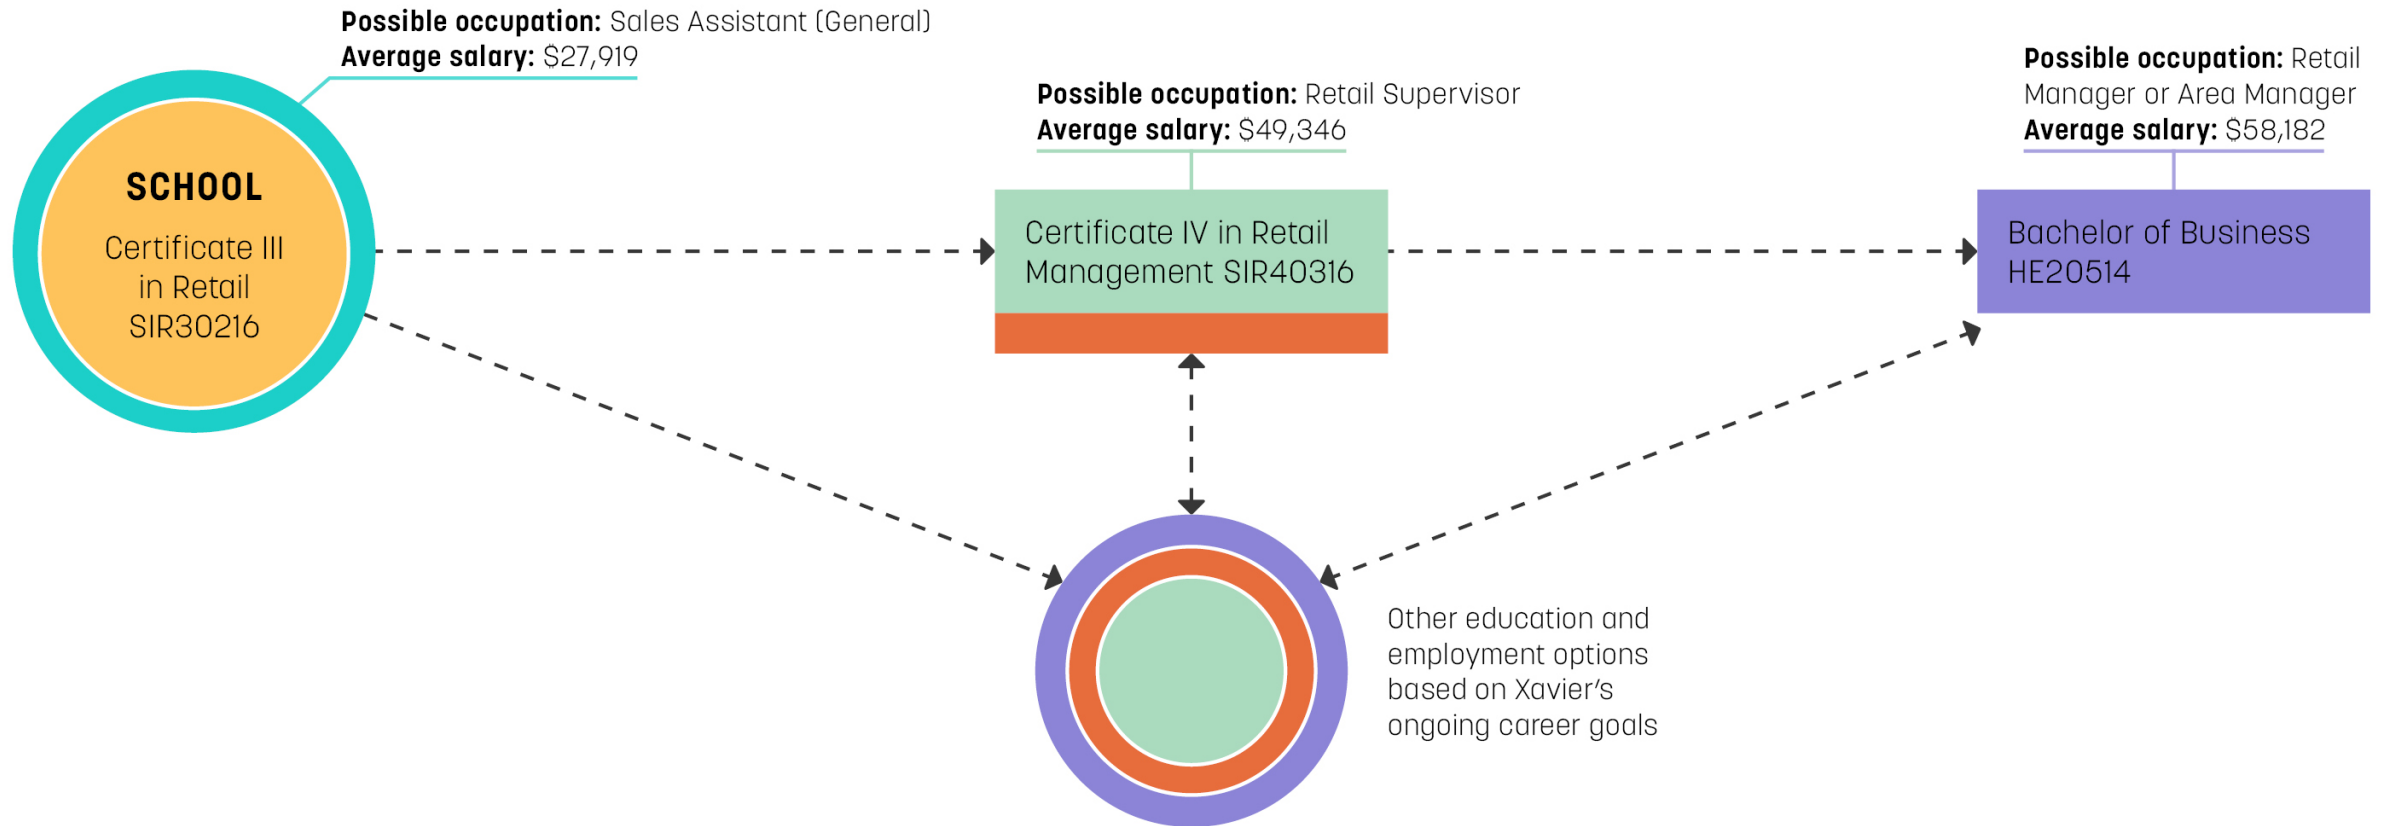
**Possible occupation:** Sales Assistant (General)
**Average salary:** $27,919

SCHOOL

Certificate III in Retail SIR30216

**Possible occupation:** Retail Supervisor
**Average salary:** $49,346

Certificate IV in Retail Management SIR40316

**Possible occupation:** Retail Manager or Area Manager
**Average salary:** $58,182

Bachelor of Business HE20514

Other education and employment options based on Xavier's ongoing career goals